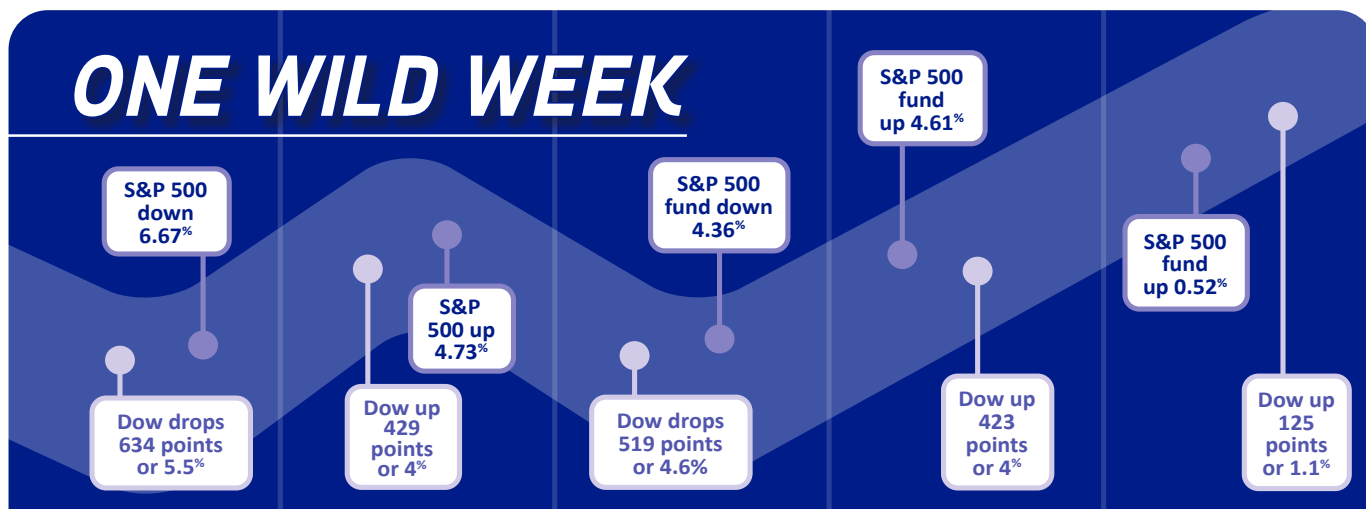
ONE WILD WEEK

S&P 500 down 6.67%

Dow drops 634 points or 5.5%

Dow up 429 points or 4%

S&P 500 up 4.73%

S&P 500 fund down 4.36%

Dow drops 519 points or 4.6%

S&P 500 fund up 4.61%

Dow up 423 points or 4%

S&P 500 fund up 0.52%

Dow up 125 points or 1.1%